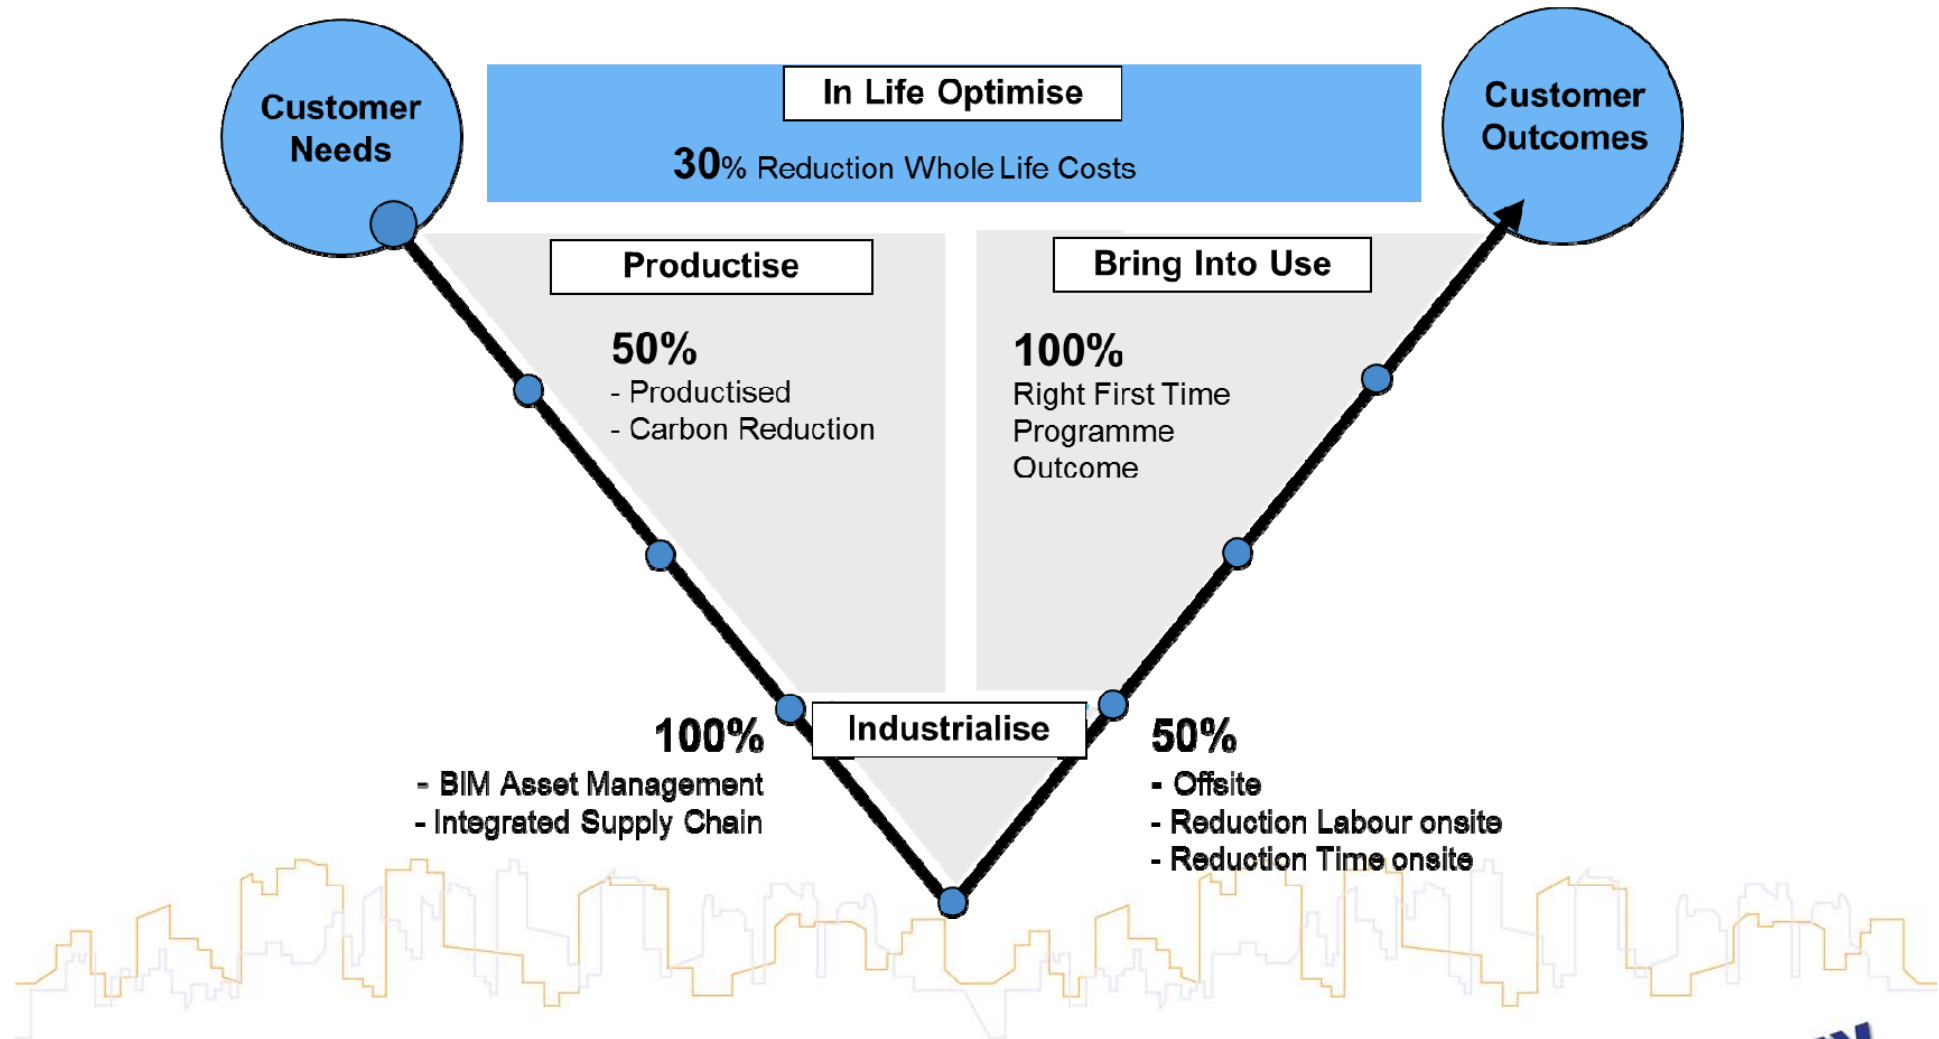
Customer Needs

In Life Optimise

30% Reduction Whole Life Costs

Customer Outcomes

Productise

50%
- Productised
- Carbon Reduction

Bring Into Use

100%
Right First Time Programme Outcome

Industrialise

100%
- BIM Asset Management
- Integrated Supply Chain

50%
- Offsite
- Reduction Labour onsite
- Reduction Time onsite